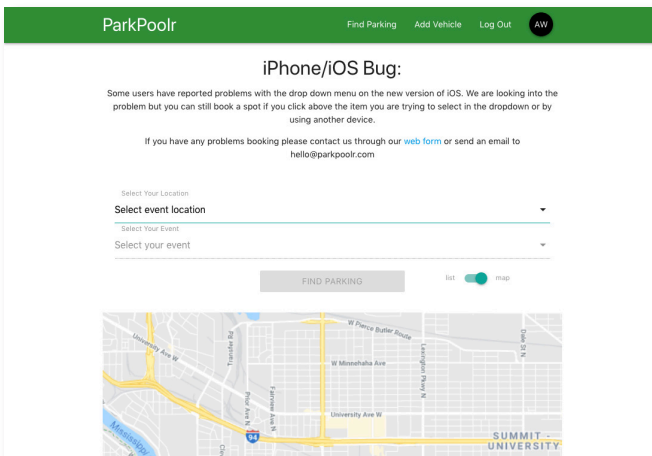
ParkPoolr

Find Parking Add Vehicle Log Out AW

iPhone/iOS Bug:

Some users have reported problems with the drop down menu on the new version of iOS. We are looking into the problem but you can still book a spot if you click above the item you are trying to select in the dropdown or by using another device.

If you have any problems booking please contact us through our web form or send an email to hello@parkpoolr.com

Select Your Location
Select event location

Select Your Event
Select your event

FIND PARKING

list map

W Pierce Butler Route
University Ave W
Transfer Rd
W Minnehaha Ave
Lexington Pkwy N
Dale St N
Raymond Ave
Fairview Ave N
University Ave W
94
SUMMIT - UNIVERSITY
Mississippi